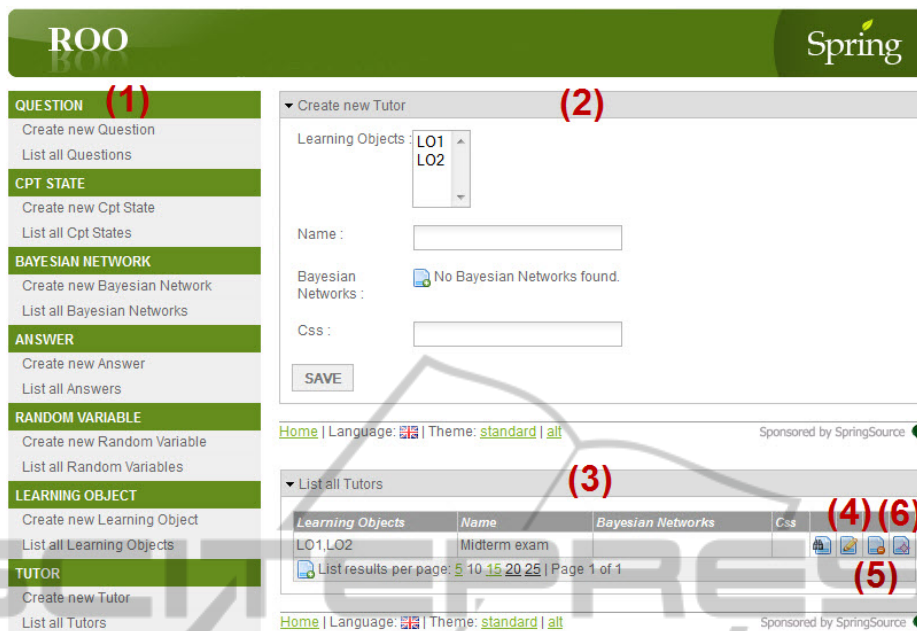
ROO

Spring

QUESTION (1)
Create new Question
List all Questions
CPT STATE
Create new Cpt State
List all Cpt States
BAYESIAN NETWORK
Create new Bayesian Network
List all Bayesian Networks
ANSWER
Create new Answer
List all Answers
RANDOM VARIABLE
Create new Random Variable
List all Random Variables
LEARNING OBJECT
Create new Learning Object
List all Learning Objects
TUTOR
Create new Tutor
List all Tutors

Create new Tutor (2)

Learning Objects : LO1 LO2

Name :

Bayesian Networks : No Bayesian Networks found.

Css :

SAVE

Home | Language: | Theme: standard | alt Sponsored by SpringSource

List all Tutors (3)

| Learning Objects | Name | Bayesian Networks | Css | (4) (6) |
|---|---|---|---|---|
| LO1,LO2 | Midterm exam | | | |

List results per page: 5 10 15 20 25 | Page 1 of 1 (5)

Home | Language: | Theme: standard | alt Sponsored by SpringSource